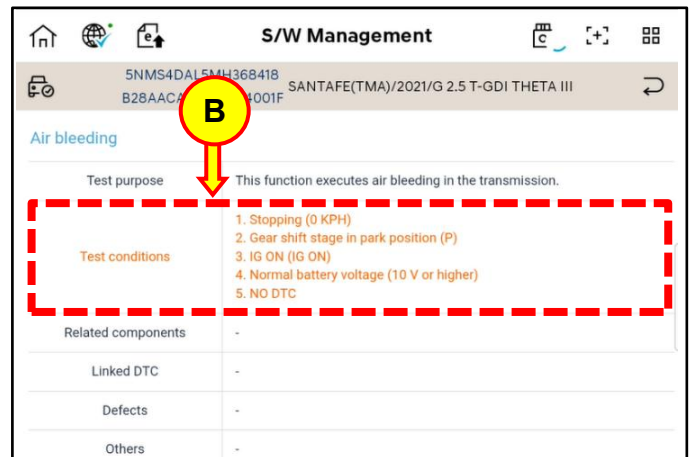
S/W Management

5NMS4DAL5MH368418
B28AACA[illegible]4001F
SANTAFE(TMA)/2021/G 2.5 T-GDI THETA III

B

Air bleeding

| | |
|---|---|
| Test purpose | This function executes air bleeding in the transmission. |
| Test conditions | 1. Stopping (0 KPH)<br>2. Gear shift stage in park position (P)<br>3. IG ON (IG ON)<br>4. Normal battery voltage (10 V or higher)<br>5. NO DTC |
| Related components | - |
| Linked DTC | - |
| Defects | - |
| Others | - |